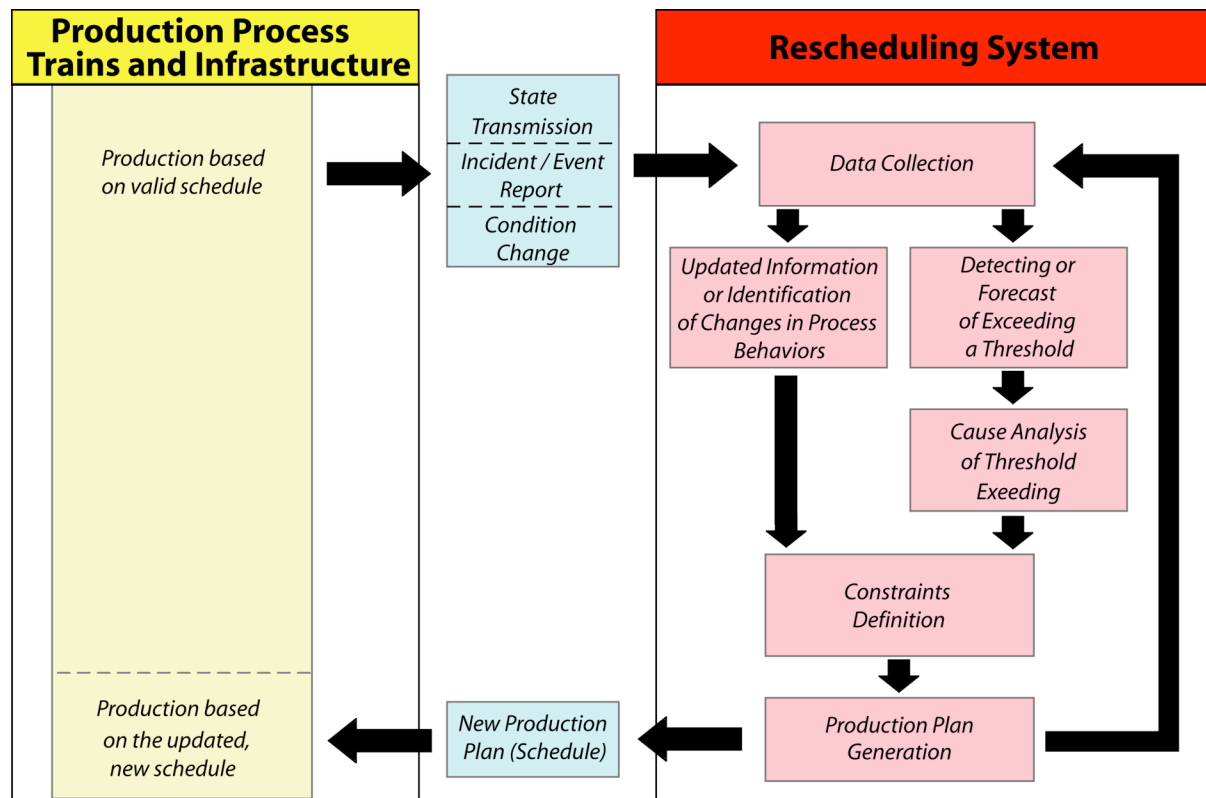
Production Process Trains and Infrastructure

Production based on valid schedule

State Transmission

Incident / Event Report

Condition Change

Rescheduling System

Data Collection

Updated Information or Identification of Changes in Process Behaviors

Detecting or Forecast of Exceeding a Threshold

Cause Analysis of Threshold Exeeding

Constraints Definition

Production Plan Generation

New Production Plan (Schedule)

Production based on the updated, new schedule